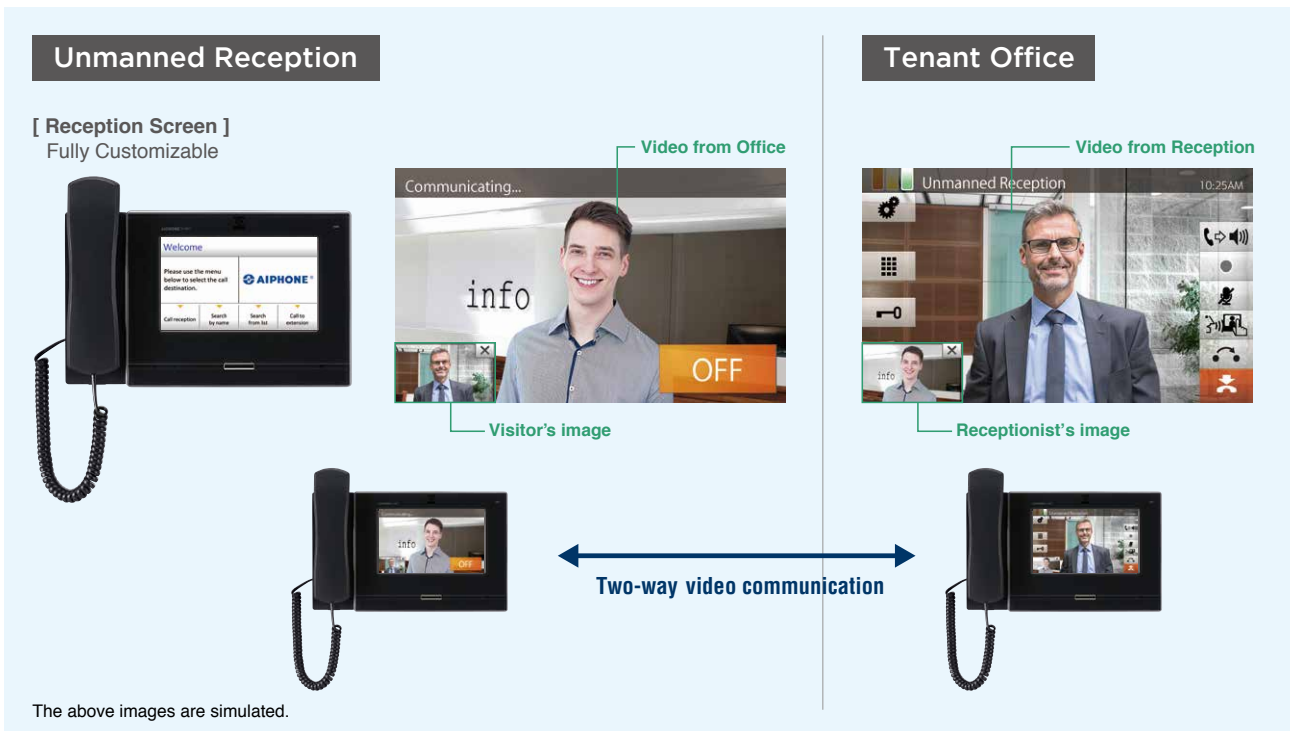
Unmanned Reception

[ Reception Screen ]
Fully Customizable

Welcome

Please use the menu below to select the call destination.

AIPHONE

Call reception | Search by name | Search from list | Call to extension

Video from Office

Communicating...

info

OFF

Visitor's image

Tenant Office

Video from Reception

Unmanned Reception

10:25AM

Receptionist's image

info

info

OFF

Two-way video communication

The above images are simulated.